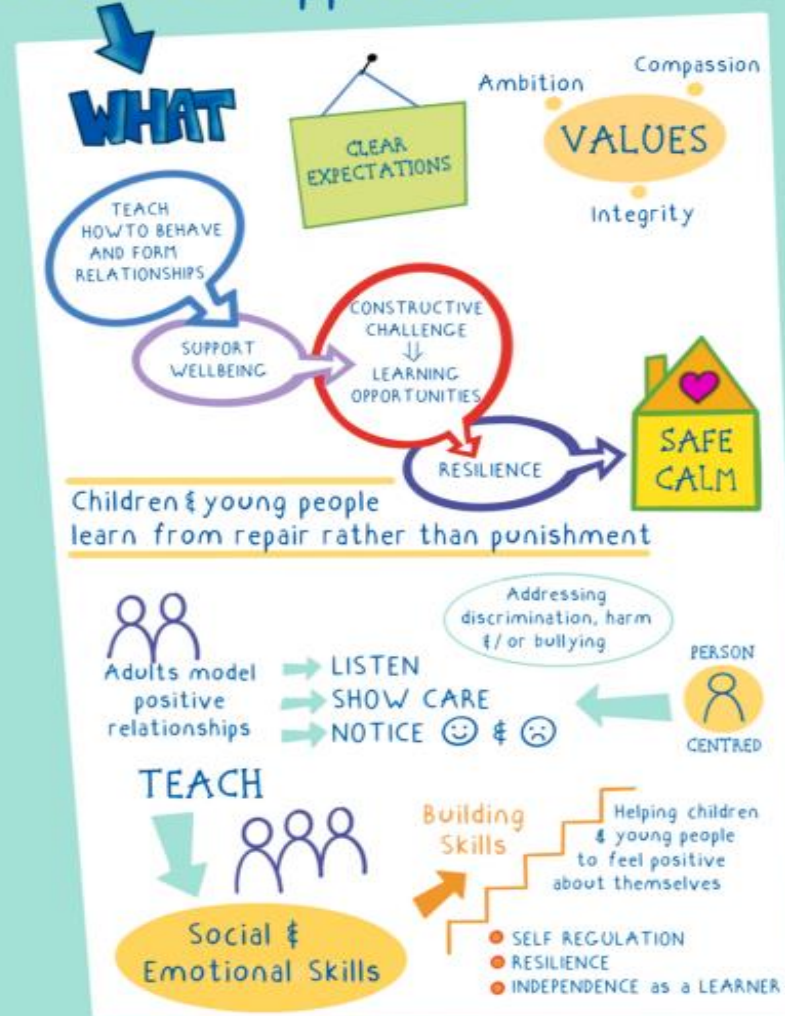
WHAT

CLEAR EXPECTATIONS

Ambition

Compassion

VALUES

Integrity

TEACH HOW TO BEHAVE AND FORM RELATIONSHIPS

SUPPORT WELLBEING

CONSTRUCTIVE CHALLENGE ⇓ LEARNING OPPORTUNITIES

RESILIENCE

SAFE CALM

Children & young people learn from repair rather than punishment

Adults model positive relationships

→ LISTEN
→ SHOW CARE
→ NOTICE ☺ & ☹

Addressing discrimination, harm &/or bullying

PERSON CENTRED

TEACH

Social & Emotional Skills

Building Skills

Helping children & young people to feel positive about themselves

● SELF REGULATION
● RESILIENCE
● INDEPENDENCE as a LEARNER